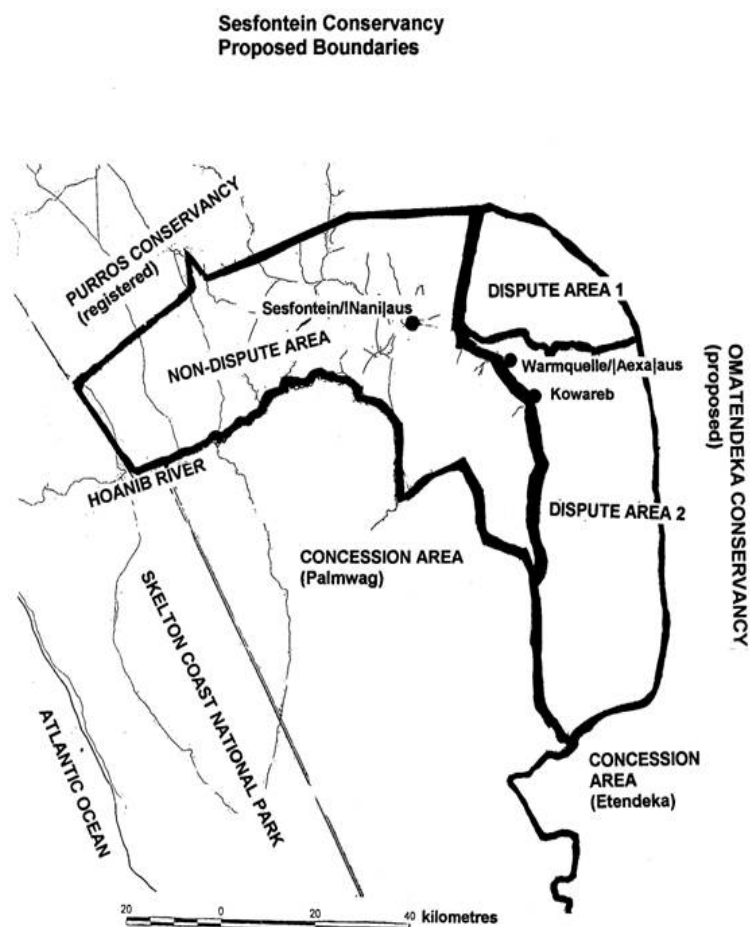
Sesfontein Conservancy
Proposed Boundaries

PURROS CONSERVANCY
(registered)

Sesfontein/!Nani|aus

DISPUTE AREA 1

NON-DISPUTE AREA

Warmquelle/|Aexa|aus

Kowareb

OMATENDEKA CONSERVANCY
(proposed)

HOANIB RIVER

DISPUTE AREA 2

CONCESSION AREA
(Palmwag)

SKELTON COAST NATIONAL PARK

ATLANTIC OCEAN

CONCESSION
AREA
(Etendeka)

20 0 20 40 kilometres